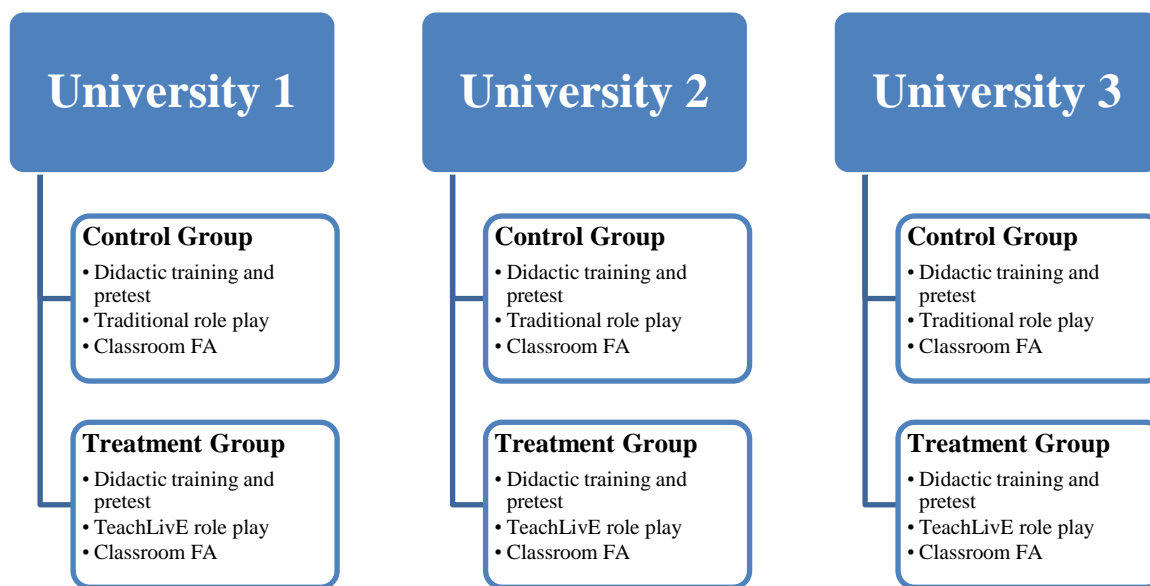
University 1

Control Group
• Didactic training and pretest
• Traditional role play
• Classroom FA

Treatment Group
• Didactic training and pretest
• TeachLivE role play
• Classroom FA

University 2

Control Group
• Didactic training and pretest
• Traditional role play
• Classroom FA

Treatment Group
• Didactic training and pretest
• TeachLivE role play
• Classroom FA

University 3

Control Group
• Didactic training and pretest
• Traditional role play
• Classroom FA

Treatment Group
• Didactic training and pretest
• TeachLivE role play
• Classroom FA